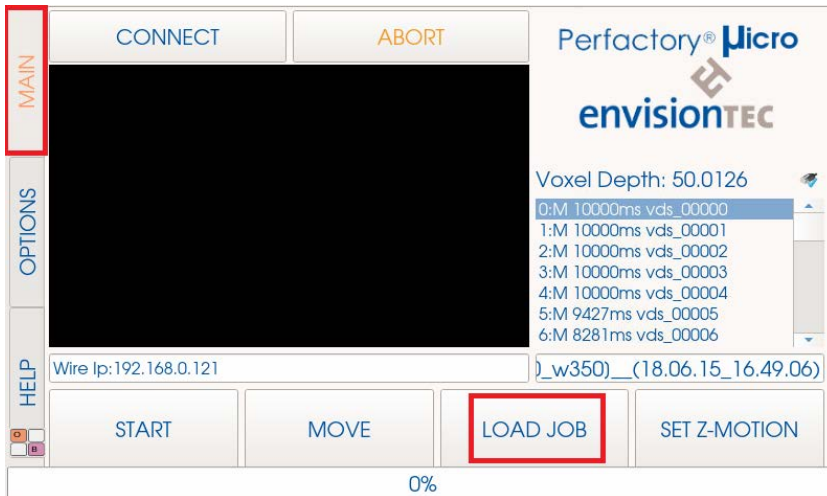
MAIN
OPTIONS
HELP

CONNECT
ABORT

Perfactory® Micro
envisionTEC

Voxel Depth: 50.0126
0:M 10000ms vds_00000
1:M 10000ms vds_00001
2:M 10000ms vds_00002
3:M 10000ms vds_00003
4:M 10000ms vds_00004
5:M 9427ms vds_00005
6:M 8281ms vds_00006

Wire Ip:192.168.0.121
)_w350)__(18.06.15_16.49.06)

O
B

START
MOVE
LOAD JOB
SET Z-MOTION

0%